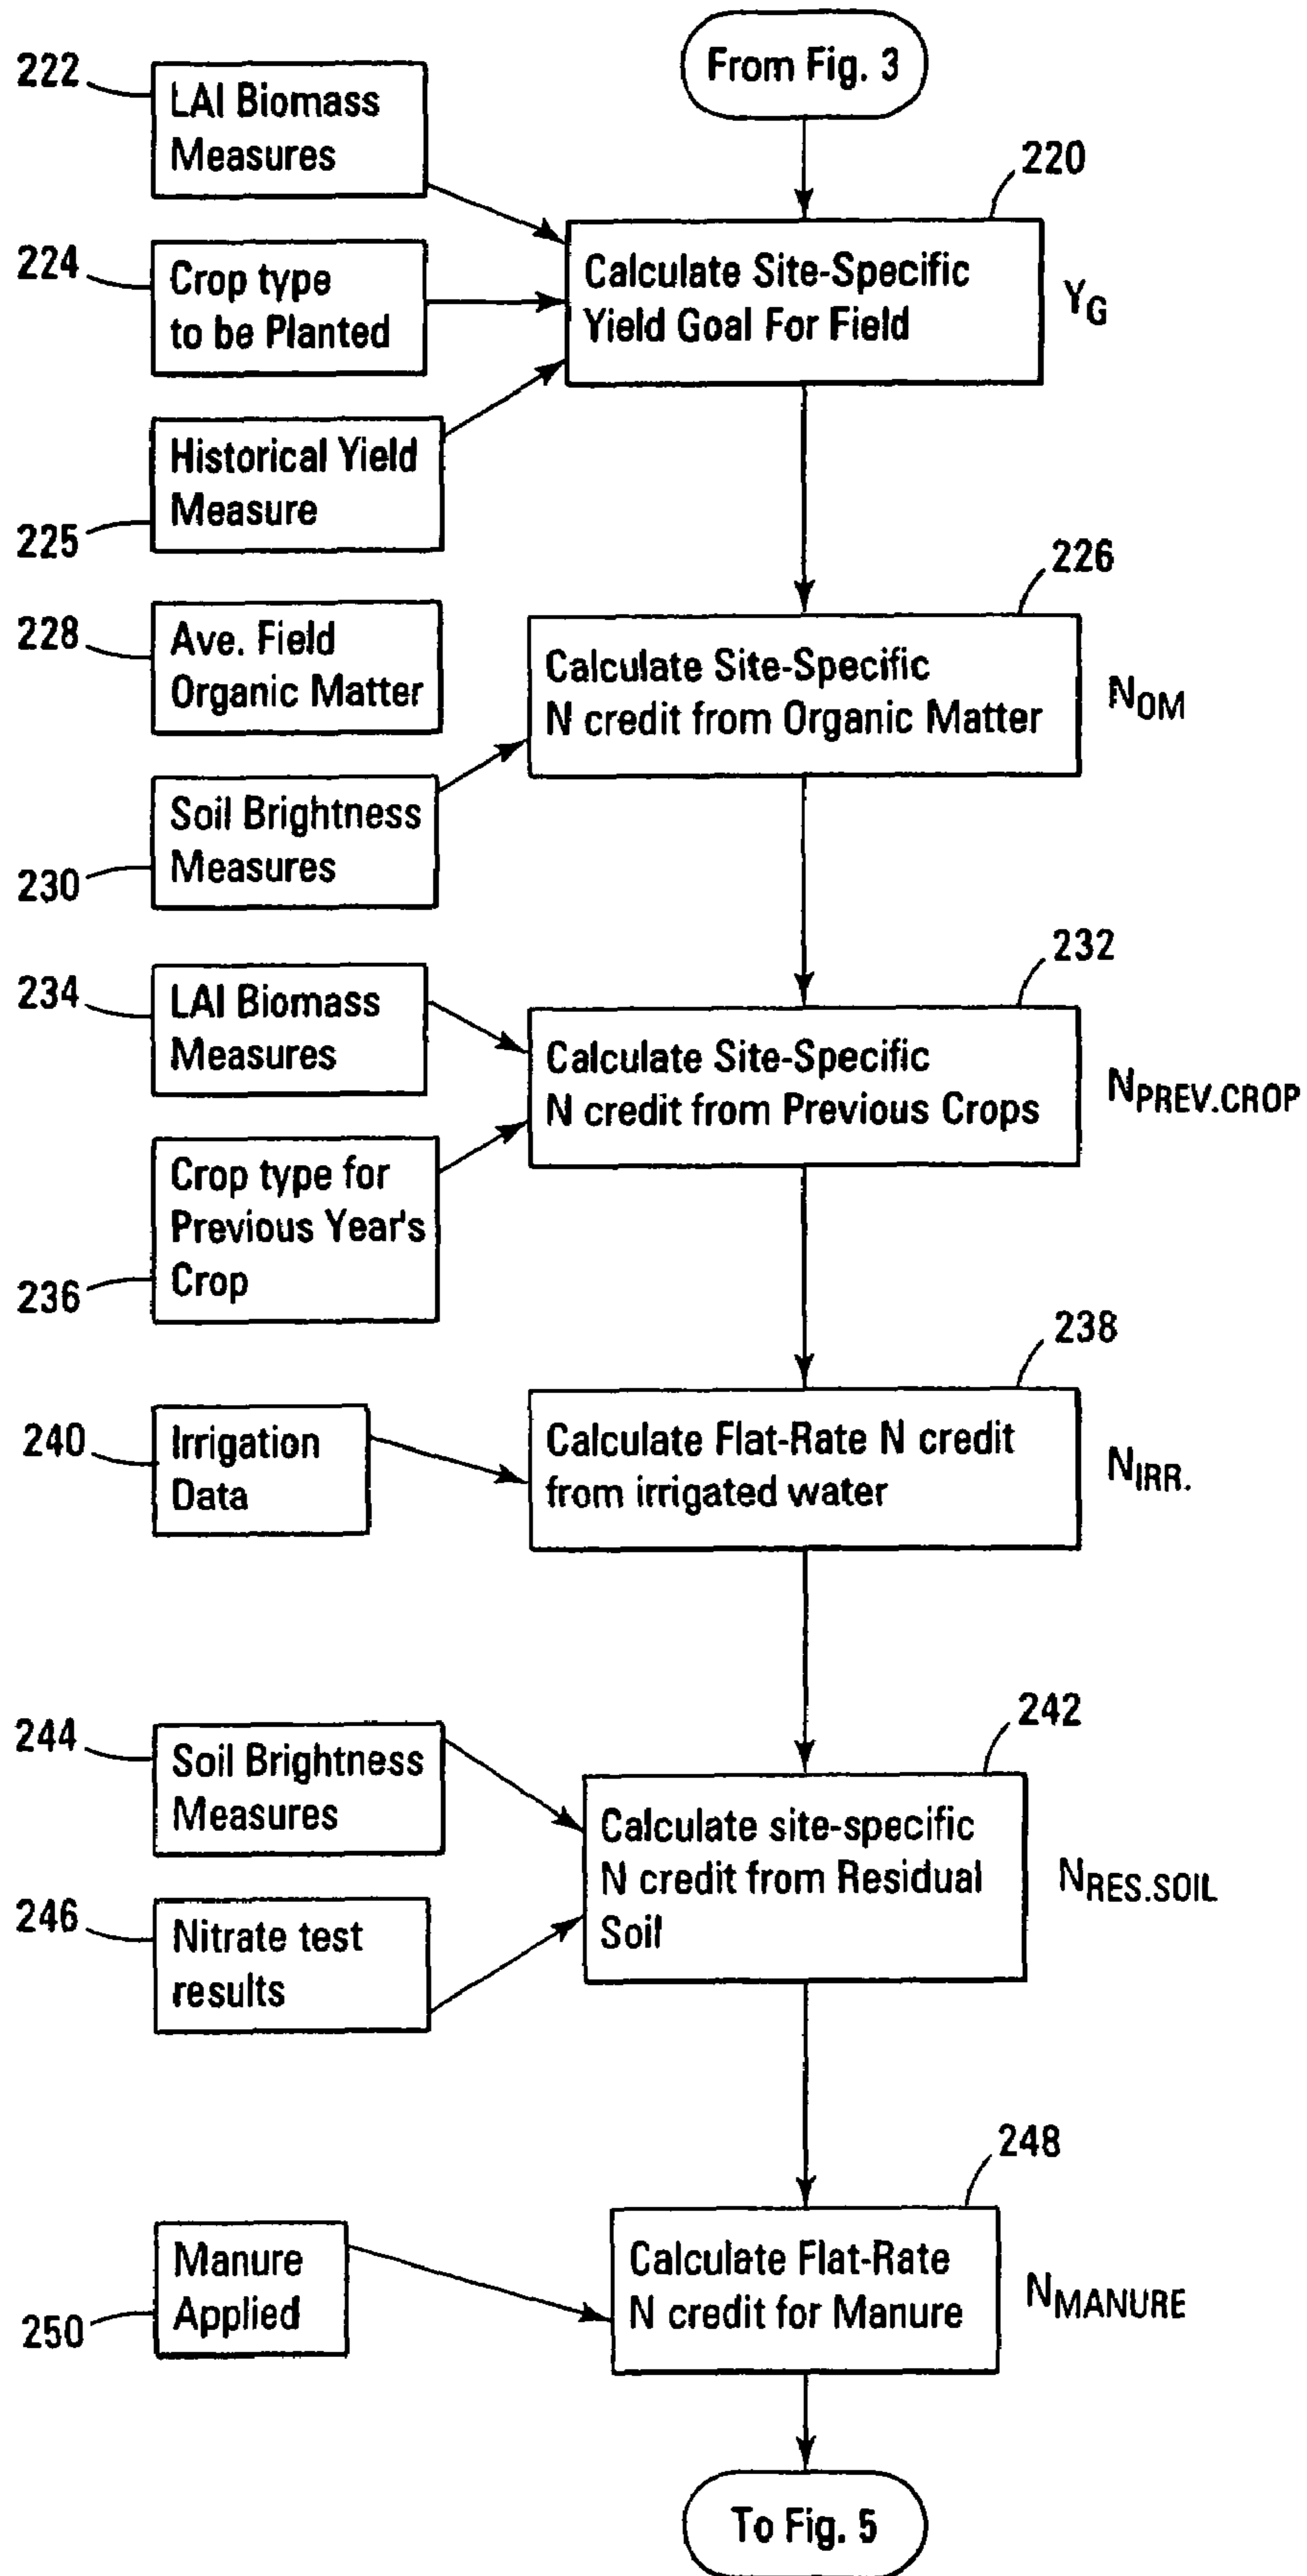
From Fig. 3

222
LAI Biomass Measures

224
Crop type to be Planted

Historical Yield Measure
225

220
Calculate Site-Specific Yield Goal For Field

$Y_G$

228
Ave. Field Organic Matter

Soil Brightness Measures
230

226
Calculate Site-Specific N credit from Organic Matter

$N_{OM}$

234
LAI Biomass Measures

Crop type for Previous Year's Crop
236

232
Calculate Site-Specific N credit from Previous Crops

$N_{PREV.CROP}$

240
Irrigation Data

238
Calculate Flat-Rate N credit from irrigated water

$N_{IRR.}$

244
Soil Brightness Measures

246
Nitrate test results

242
Calculate site-specific N credit from Residual Soil

$N_{RES.SOIL}$

Manure Applied
250

248
Calculate Flat-Rate N credit for Manure

$N_{MANURE}$

To Fig. 5